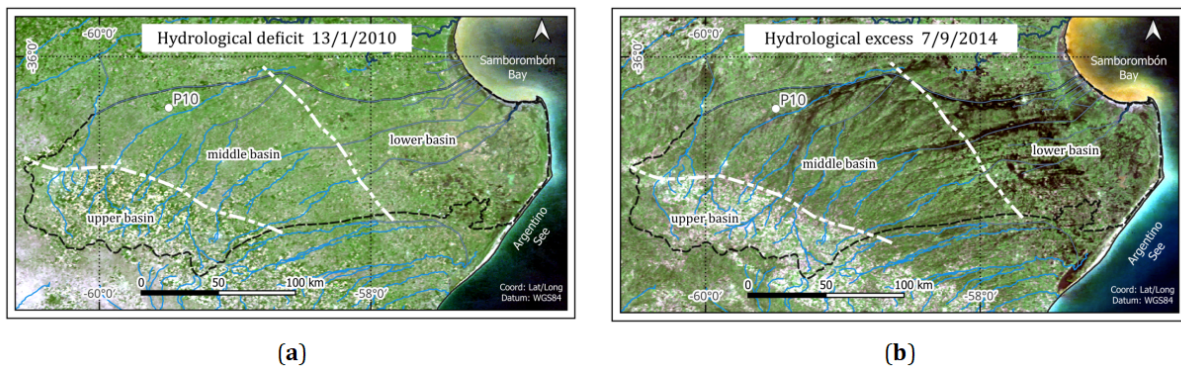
Hydrological deficit 13/1/2010

-60°0'
-36°0'
Samborombón Bay
P10
middle basin
lower basin
upper basin
Argentino See
0 50 100 km
-60°0'
-58°0'
Coord: Lat/Long
Datum: WGS84

(a)

Hydrological excess 7/9/2014

-60°0'
-36°0'
Samborombón Bay
P10
middle basin
lower basin
upper basin
Argentino See
0 50 100 km
-60°0'
-58°0'
Coord: Lat/Long
Datum: WGS84

(b)